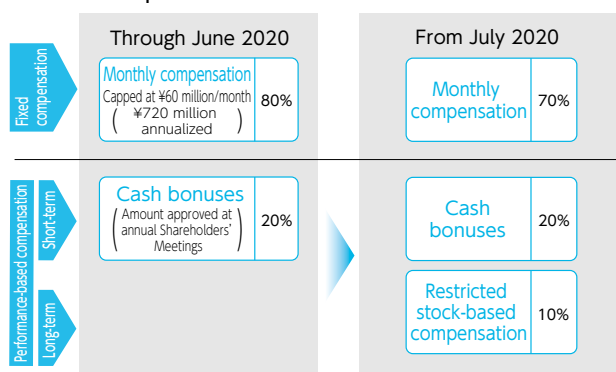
Through June 2020

From July 2020

Fixed compensation

Monthly compensation
Capped at ¥60 million/month
(¥720 million annualized)

80%

Monthly compensation

70%

Performance-based compensation

Short-term

Cash bonuses
(Amount approved at annual Shareholders' Meetings)

20%

Cash bonuses

20%

Long-term

Restricted stock-based compensation

10%